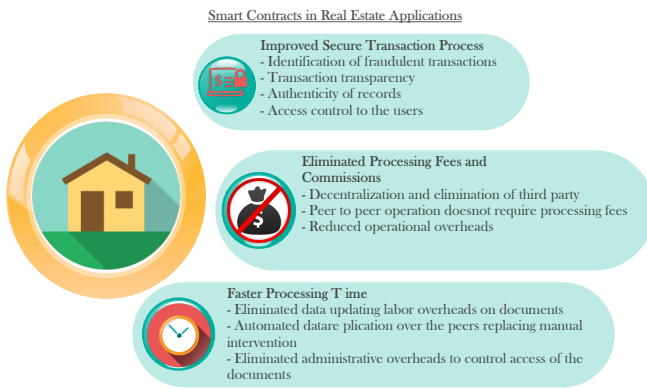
Smart Contracts in Real Estate Applications

Improved Secure Transaction Process
- Identification of fraudulent transactions
- Transaction transparency
- Authenticity of records
- Access control to the users

Eliminated Processing Fees and Commissions
- Decentralization and elimination of third party
- Peer to peer operation doesnot require processing fees
- Reduced operational overheads

Faster Processing T ime
- Eliminated data updating labor overheads on documents
- Automated datare plication over the peers replacing manual intervention
- Eliminated administrative overheads to control access of the documents